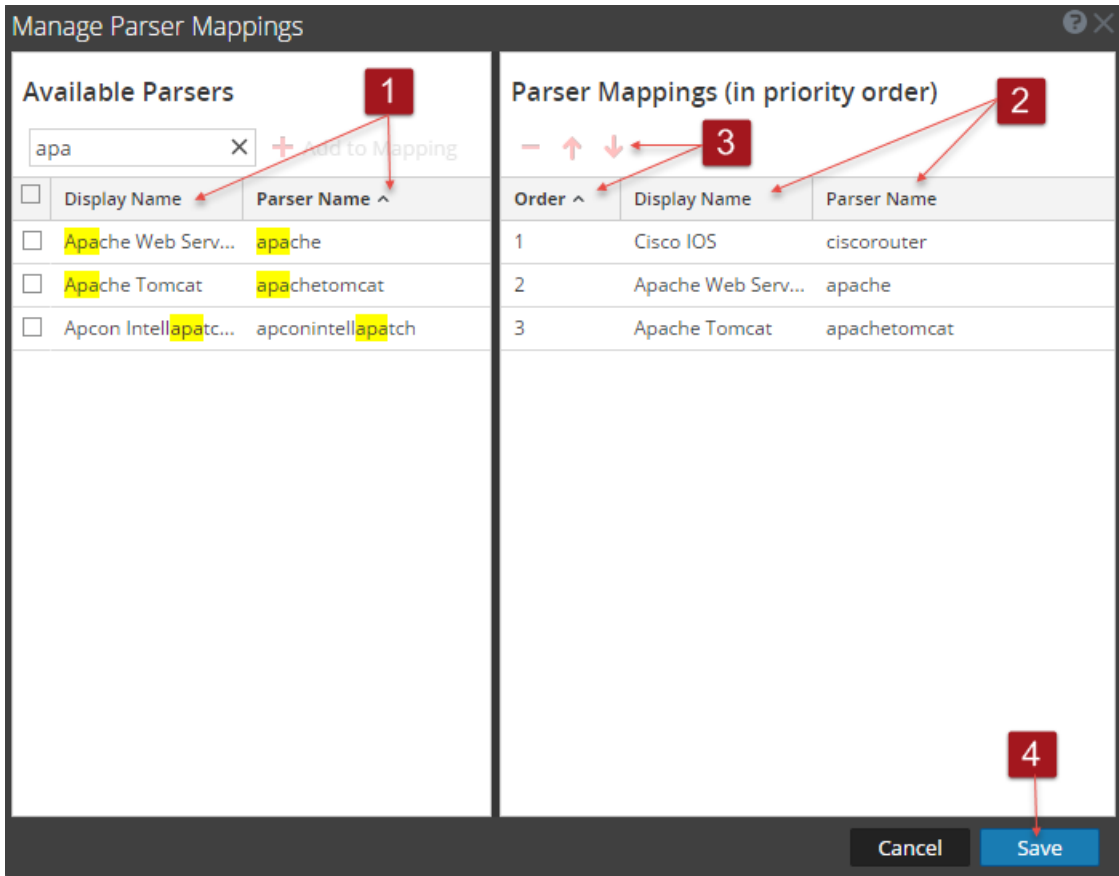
Manage Parser Mappings

Available Parsers

1

apa

Add to Mapping

| Display Name | Parser Name |
|---|---|
| Apache Web Serv... | apache |
| Apache Tomcat | apachetomcat |
| Apcon Intellapatc... | apconintellapatch |

Parser Mappings (in priority order)

2

3

| Order | Display Name | Parser Name |
|---|---|---|
| 1 | Cisco IOS | ciscorouter |
| 2 | Apache Web Serv... | apache |
| 3 | Apache Tomcat | apachetomcat |

4

Cancel

Save